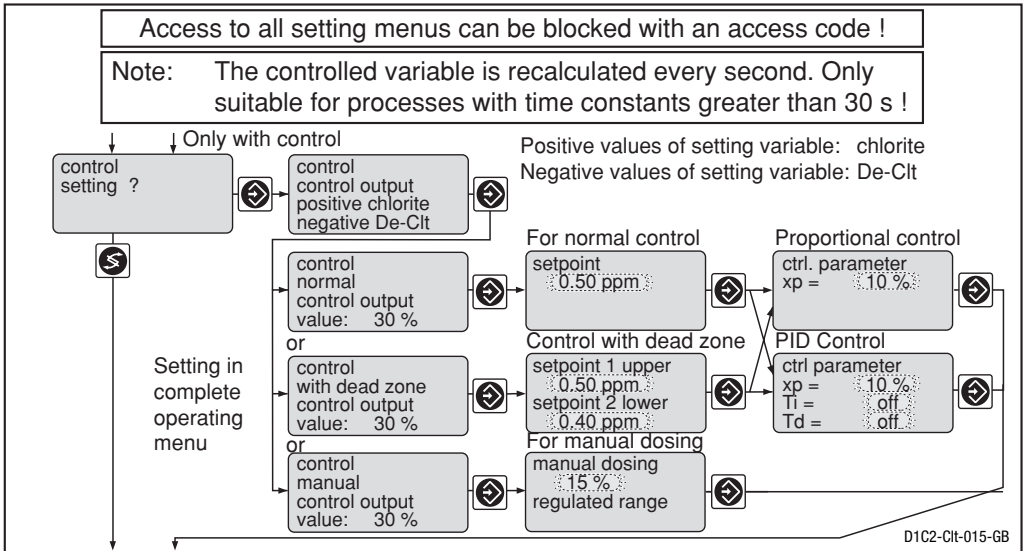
Access to all setting menus can be blocked with an access code !

Note: The controlled variable is recalculated every second. Only suitable for processes with time constants greater than 30 s !

Only with control

Positive values of setting variable: chlorite
Negative values of setting variable: De-Clt

control
setting ?

control
control output
positive chlorite
negative De-Clt

For normal control

Proportional control

control
normal
control output
value: 30 %

setpoint
0.50 ppm

ctrl. parameter
xp = 10 %

or

Control with dead zone

PID Control

Setting in complete operating menu

control
with dead zone
control output
value: 30 %

setpoint 1 upper
0.50 ppm
setpoint 2 lower
0.40 ppm

ctrl parameter
xp = 10 %
Ti = off
Td = off

or

For manual dosing

control
manual
control output
value: 30 %

manual dosing
15 %
regulated range

D1C2-Clt-015-GB